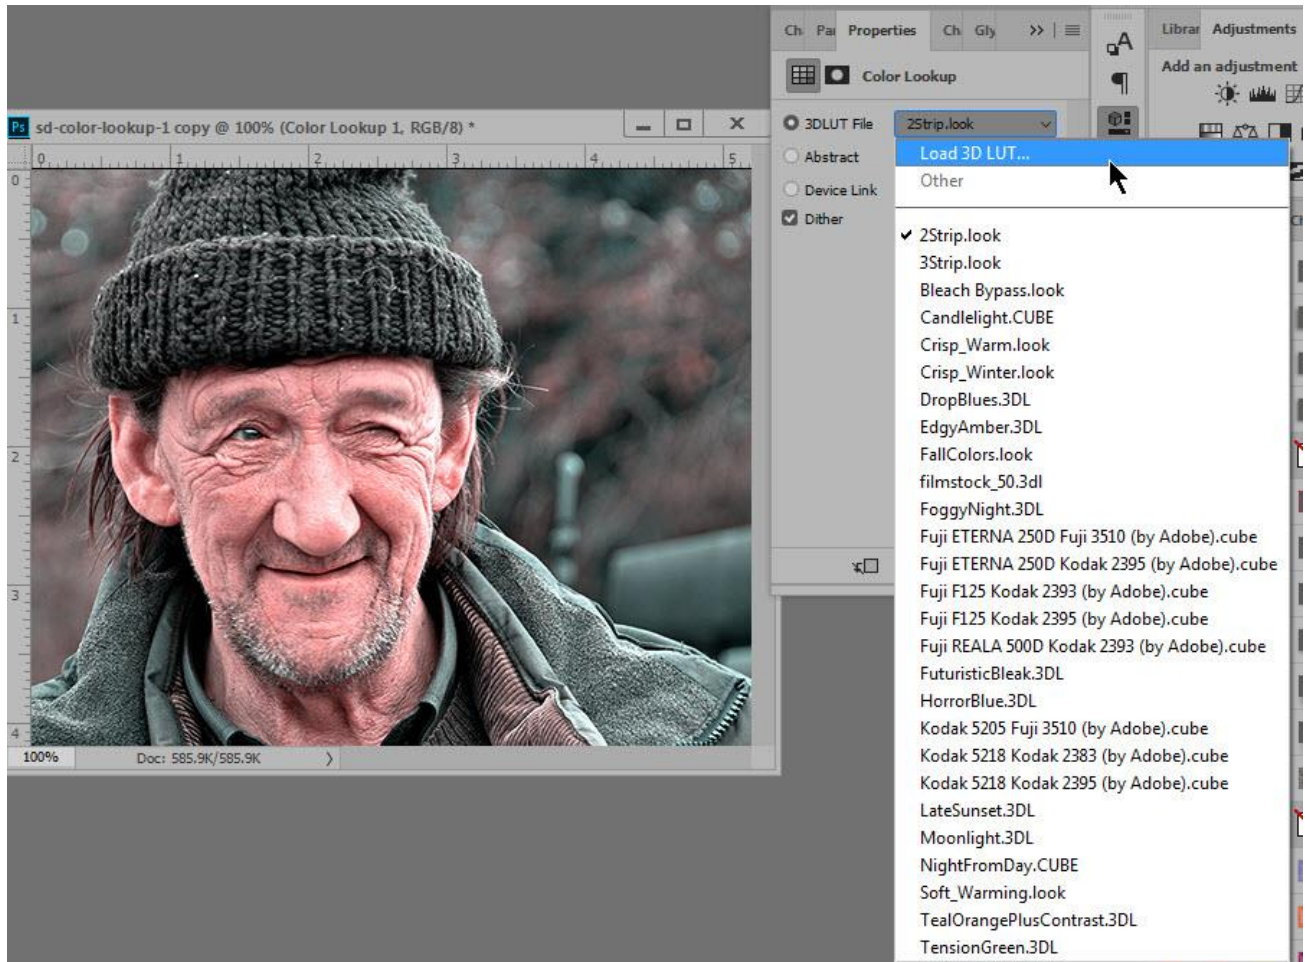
Ps sd-color-lookup-1 copy @ 100% (Color Lookup 1, RGB/8) *

0 1 2 3 4 5

0 1 2 3 4

100% Doc: 585.9K/585.9K

Ch Pa Properties Ch Gly

Color Lookup

3DLUT File 2Strip.look

Abstract

Device Link

Dither

Librar Adjustments

Add an adjustment

Load 3D LUT...
Other

2Strip.look
3Strip.look
Bleach Bypass.look
Candlelight.CUBE
Crisp_Warm.look
Crisp_Winter.look
DropBlues.3DL
EdgyAmber.3DL
FallColors.look
filmstock_50.3dl
FoggyNight.3DL
Fuji ETERNA 250D Fuji 3510 (by Adobe).cube
Fuji ETERNA 250D Kodak 2395 (by Adobe).cube
Fuji F125 Kodak 2393 (by Adobe).cube
Fuji F125 Kodak 2395 (by Adobe).cube
Fuji REALA 500D Kodak 2393 (by Adobe).cube
FuturisticBleak.3DL
HorrorBlue.3DL
Kodak 5205 Fuji 3510 (by Adobe).cube
Kodak 5218 Kodak 2383 (by Adobe).cube
Kodak 5218 Kodak 2395 (by Adobe).cube
LateSunset.3DL
Moonlight.3DL
NightFromDay.CUBE
Soft_Warming.look
TealOrangePlusContrast.3DL
TensionGreen.3DL